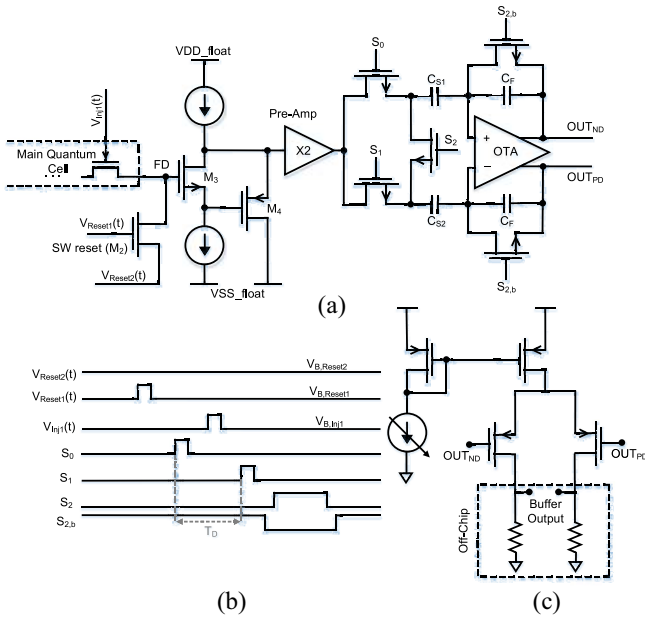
VDD_float
$S_{2,b}$
$S_0$
$C_{S1}$
$C_F$
$V_{Inj1}(t)$
Pre-Amp
Main Quantum Cell
FD
X2
$S_2$
+
OTA
$OUT_{ND}$
$M_3$
$S_1$
−
$OUT_{PD}$
$M_4$
$V_{Reset1}(t)$
SW reset ($M_2$)
$C_{S2}$
$C_F$
$V_{Reset2}(t)$
VSS_float
$S_{2,b}$
(a)

$V_{Reset2}(t)$
$V_{B,Reset2}$
$V_{Reset1}(t)$
$V_{B,Reset1}$
$V_{Inj1}(t)$
$V_{B,Inj1}$
$S_0$
$S_1$
$S_2$
$S_{2,b}$
$T_D$

$OUT_{ND}$
$OUT_{PD}$
Buffer Output
Off-Chip

(b)
(c)